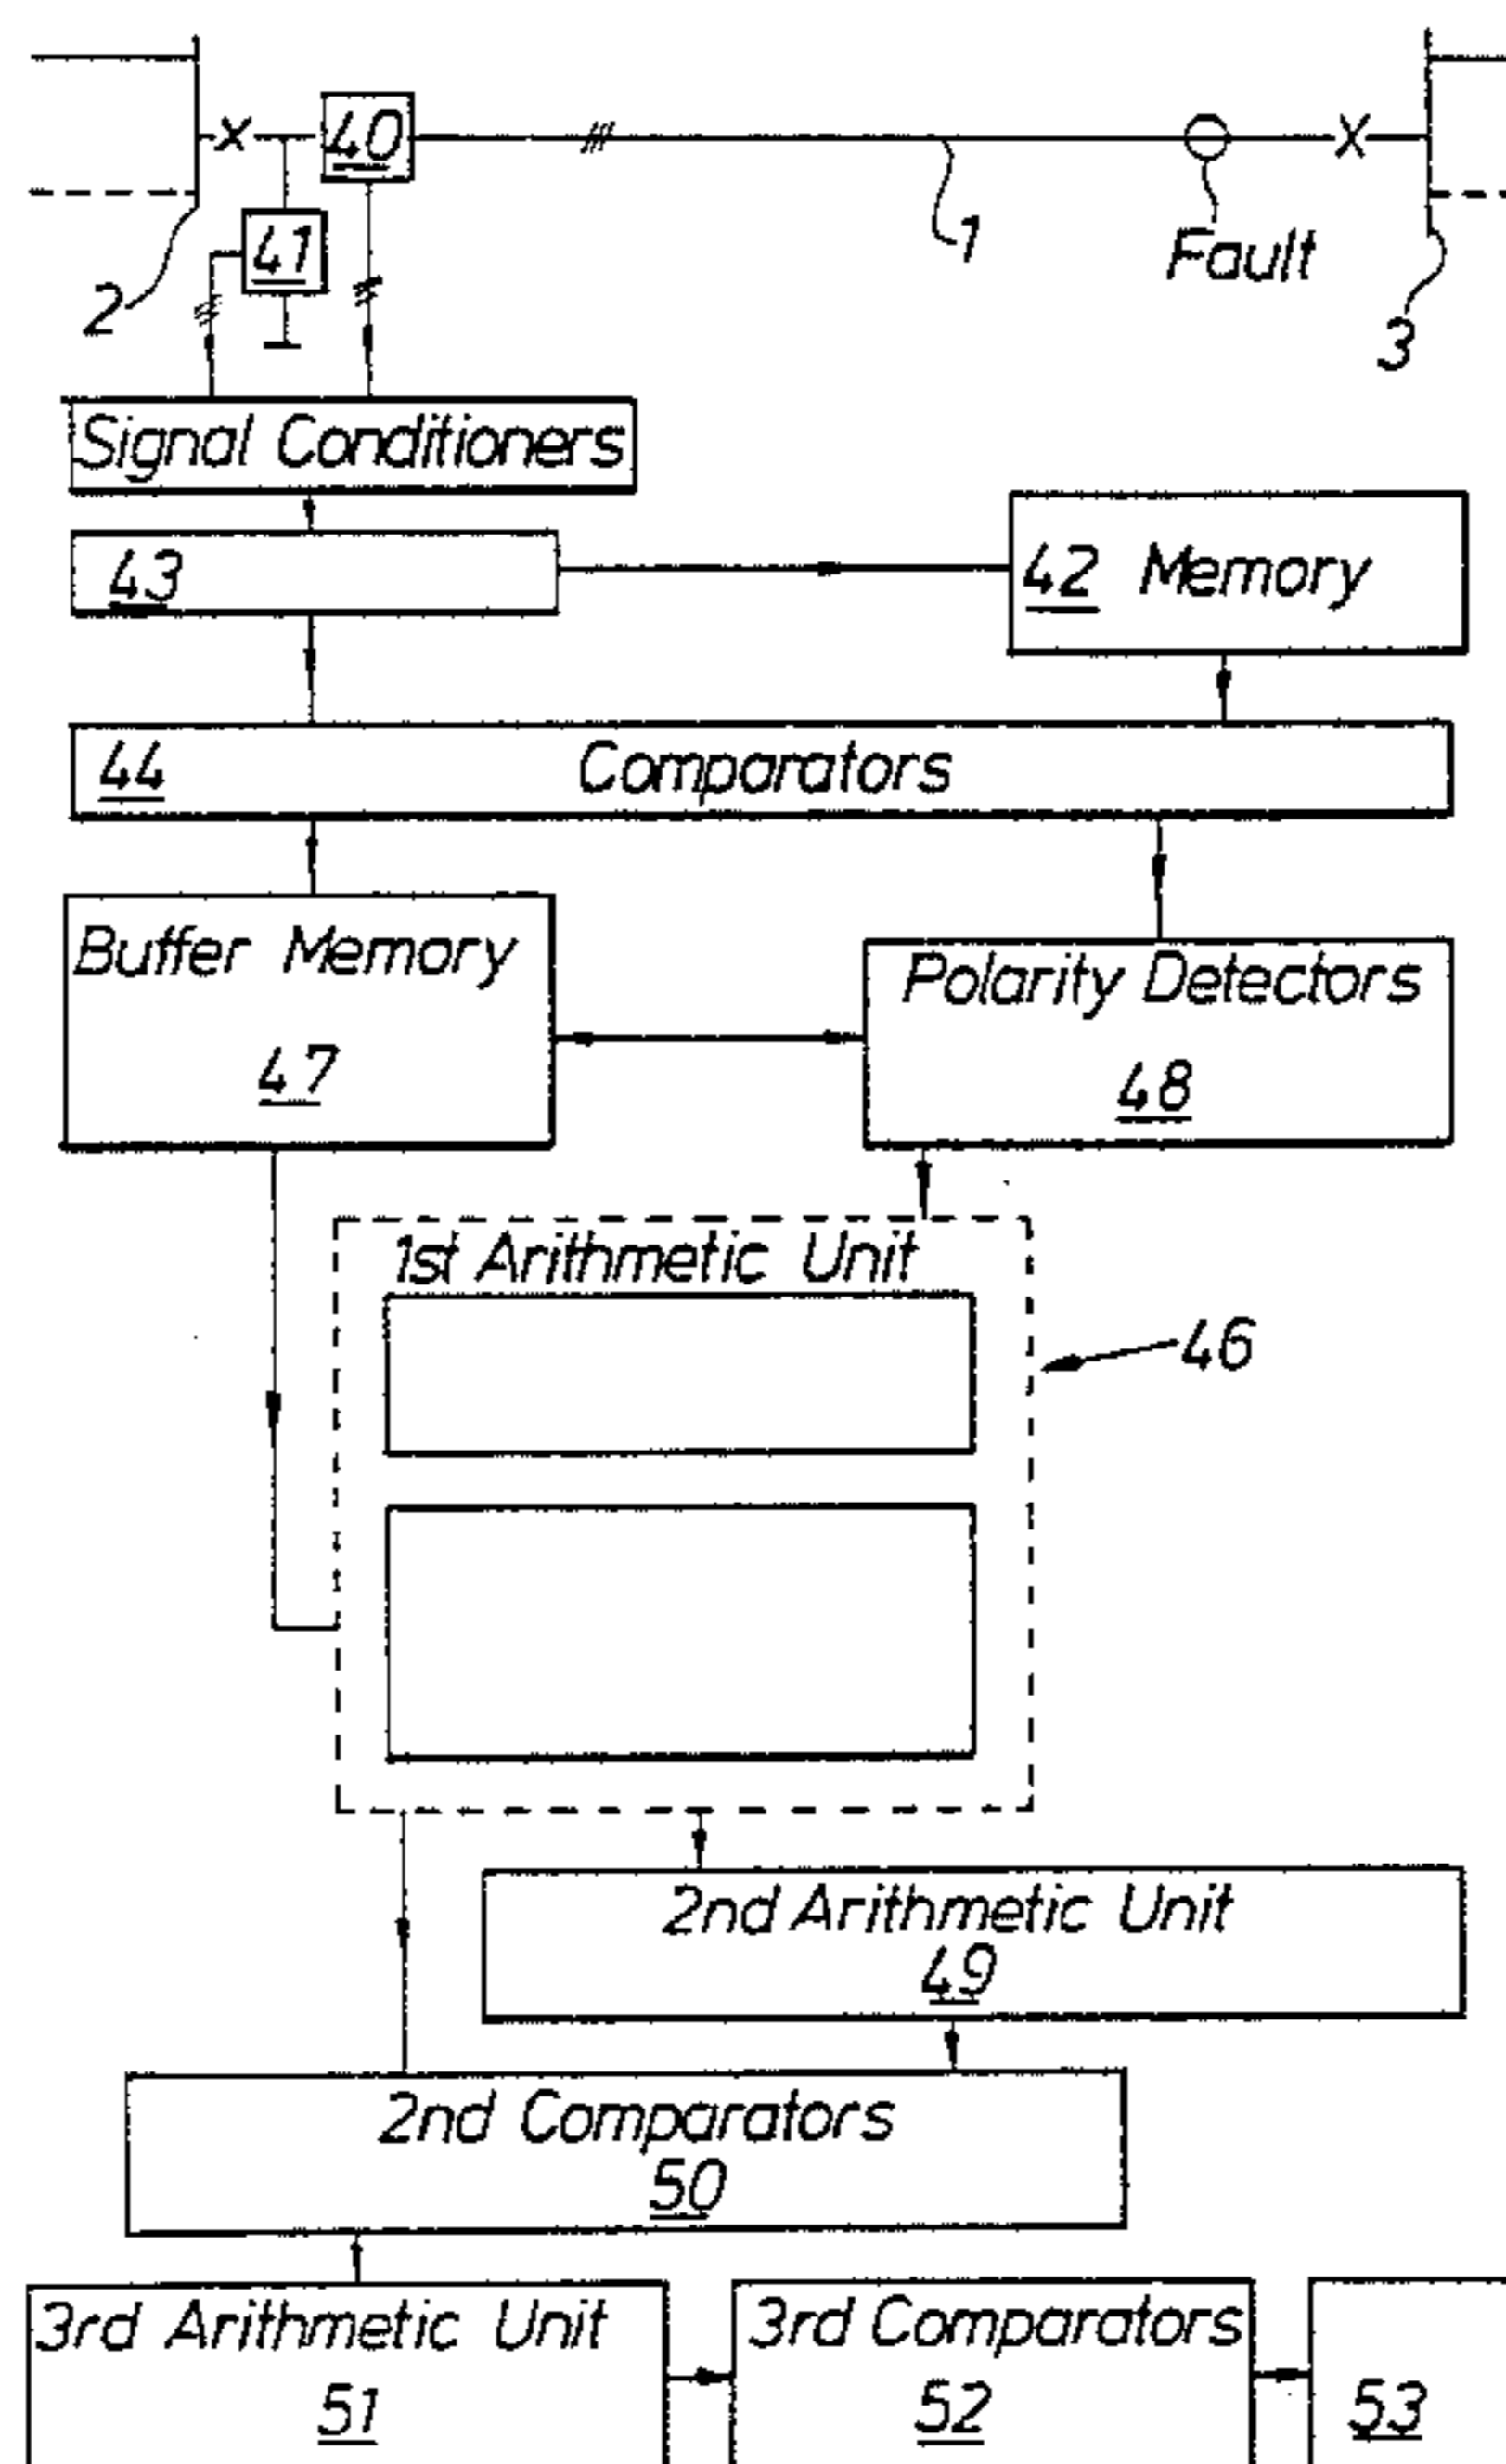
40
41
1
Fault
2
3
Signal Conditioners
43
42 Memory
44 Comparators
Buffer Memory
47
Polarity Detectors
48
1st Arithmetic Unit
46
2nd Arithmetic Unit
49
2nd Comparators
50
3rd Arithmetic Unit
51
3rd Comparators
52
53